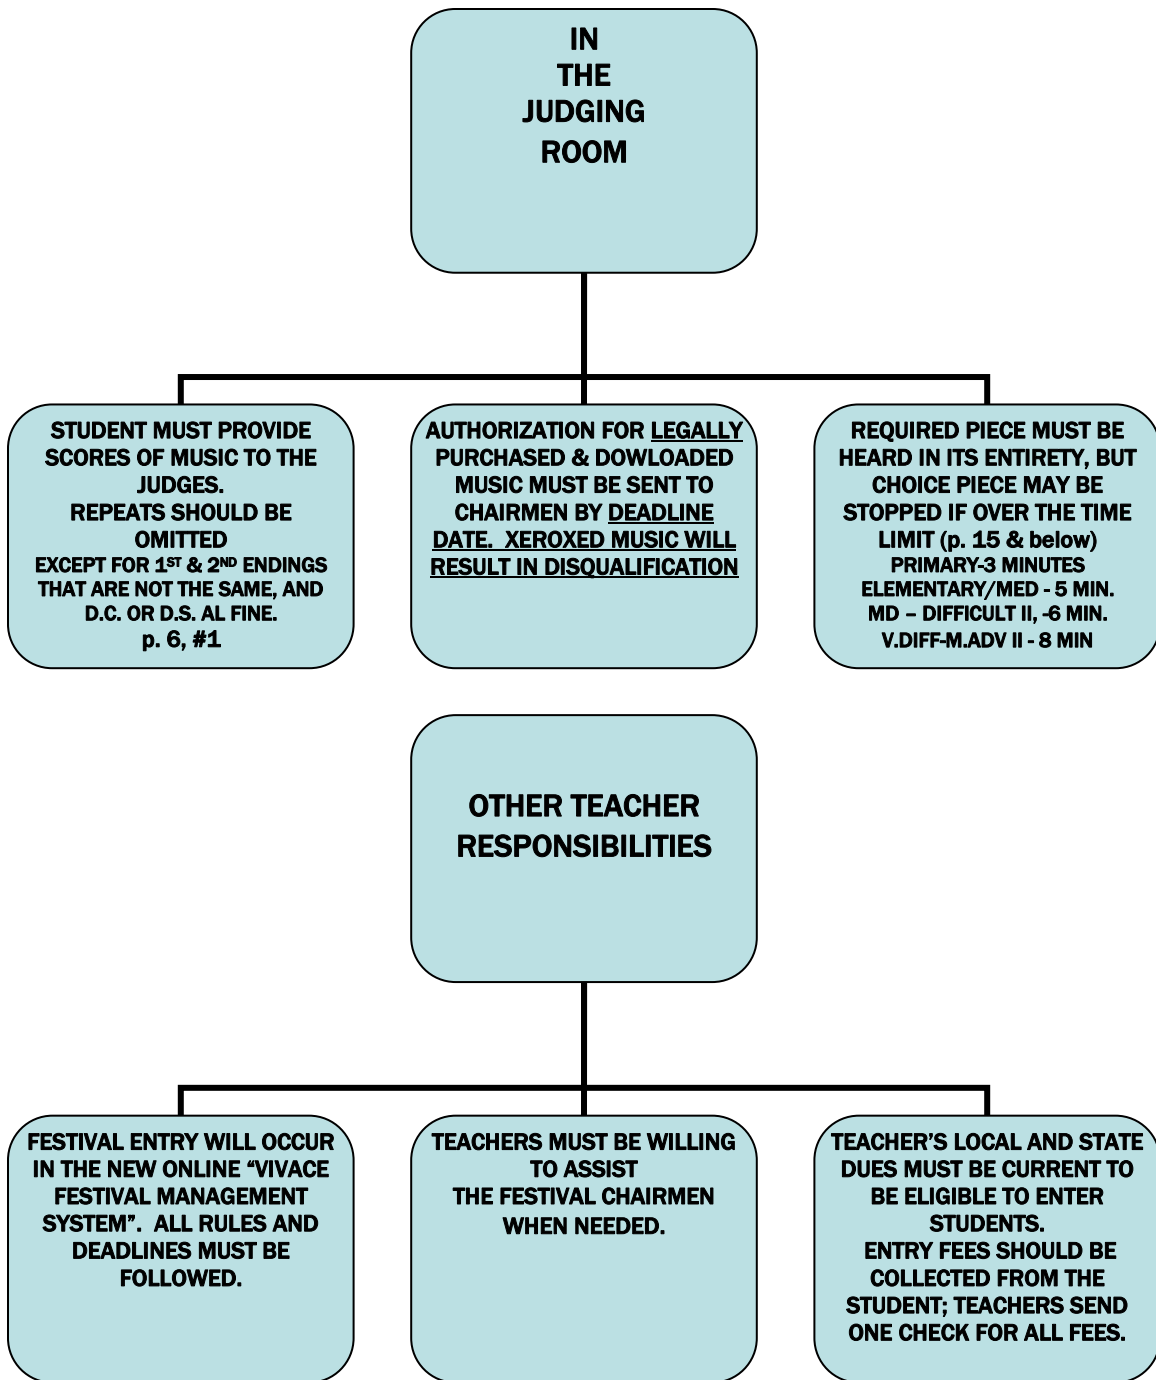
IN THE JUDGING ROOM

STUDENT MUST PROVIDE SCORES OF MUSIC TO THE JUDGES.
REPEATS SHOULD BE OMITTED
EXCEPT FOR $1^{ST}$ & $2^{ND}$ ENDINGS THAT ARE NOT THE SAME, AND D.C. OR D.S. AL FINE.
p. 6, #1

AUTHORIZATION FOR LEGALLY PURCHASED & DOWLOADED MUSIC MUST BE SENT TO CHAIRMEN BY DEADLINE DATE. XEROXED MUSIC WILL RESULT IN DISQUALIFICATION

REQUIRED PIECE MUST BE HEARD IN ITS ENTIRETY, BUT CHOICE PIECE MAY BE STOPPED IF OVER THE TIME LIMIT (p. 15 & below)
PRIMARY-3 MINUTES
ELEMENTARY/MED - 5 MIN.
MD – DIFFICULT II, -6 MIN.
V.DIFF-M.ADV II - 8 MIN

OTHER TEACHER RESPONSIBILITIES

FESTIVAL ENTRY WILL OCCUR IN THE NEW ONLINE “VIVACE FESTIVAL MANAGEMENT SYSTEM”. ALL RULES AND DEADLINES MUST BE FOLLOWED.

TEACHERS MUST BE WILLING TO ASSIST THE FESTIVAL CHAIRMEN WHEN NEEDED.

TEACHER’S LOCAL AND STATE DUES MUST BE CURRENT TO BE ELIGIBLE TO ENTER STUDENTS.
ENTRY FEES SHOULD BE COLLECTED FROM THE STUDENT; TEACHERS SEND ONE CHECK FOR ALL FEES.